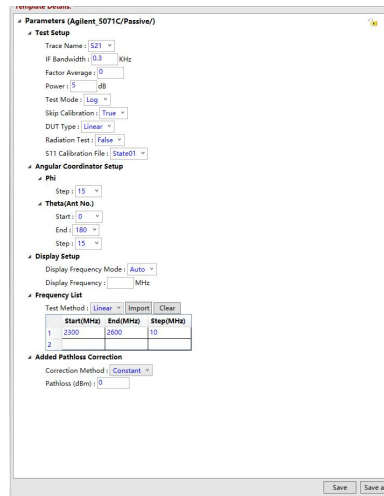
Template Details:

Parameters (Agilent_5071C/Passive/)

Test Setup

Trace Name : S21

IF Bandwidth : 0.3 KHz

Factor Average : 0

Power : 5 dB

Test Mode : Log

Skip Calibration : True

DUT Type : Linear

Radiation Test : False

S11 Calibration File : State01

Angular Coordinator Setup

Phi

Step : 15

Theta(Ant No.)

Start : 0

End : 180

Step : 15

Display Setup

Display Frequency Mode : Auto

Display Frequency : MHz

Frequency List

Test Method : Linear Import Clear

| | Start(MHz) | End(MHz) | Step(MHz) |
|---|---|---|---|
| 1 | 2300 | 2600 | 10 |
| 2 | | | |

Added Pathloss Correction

Correction Method : Constant

Pathloss (dBm) : 0

Save Save a